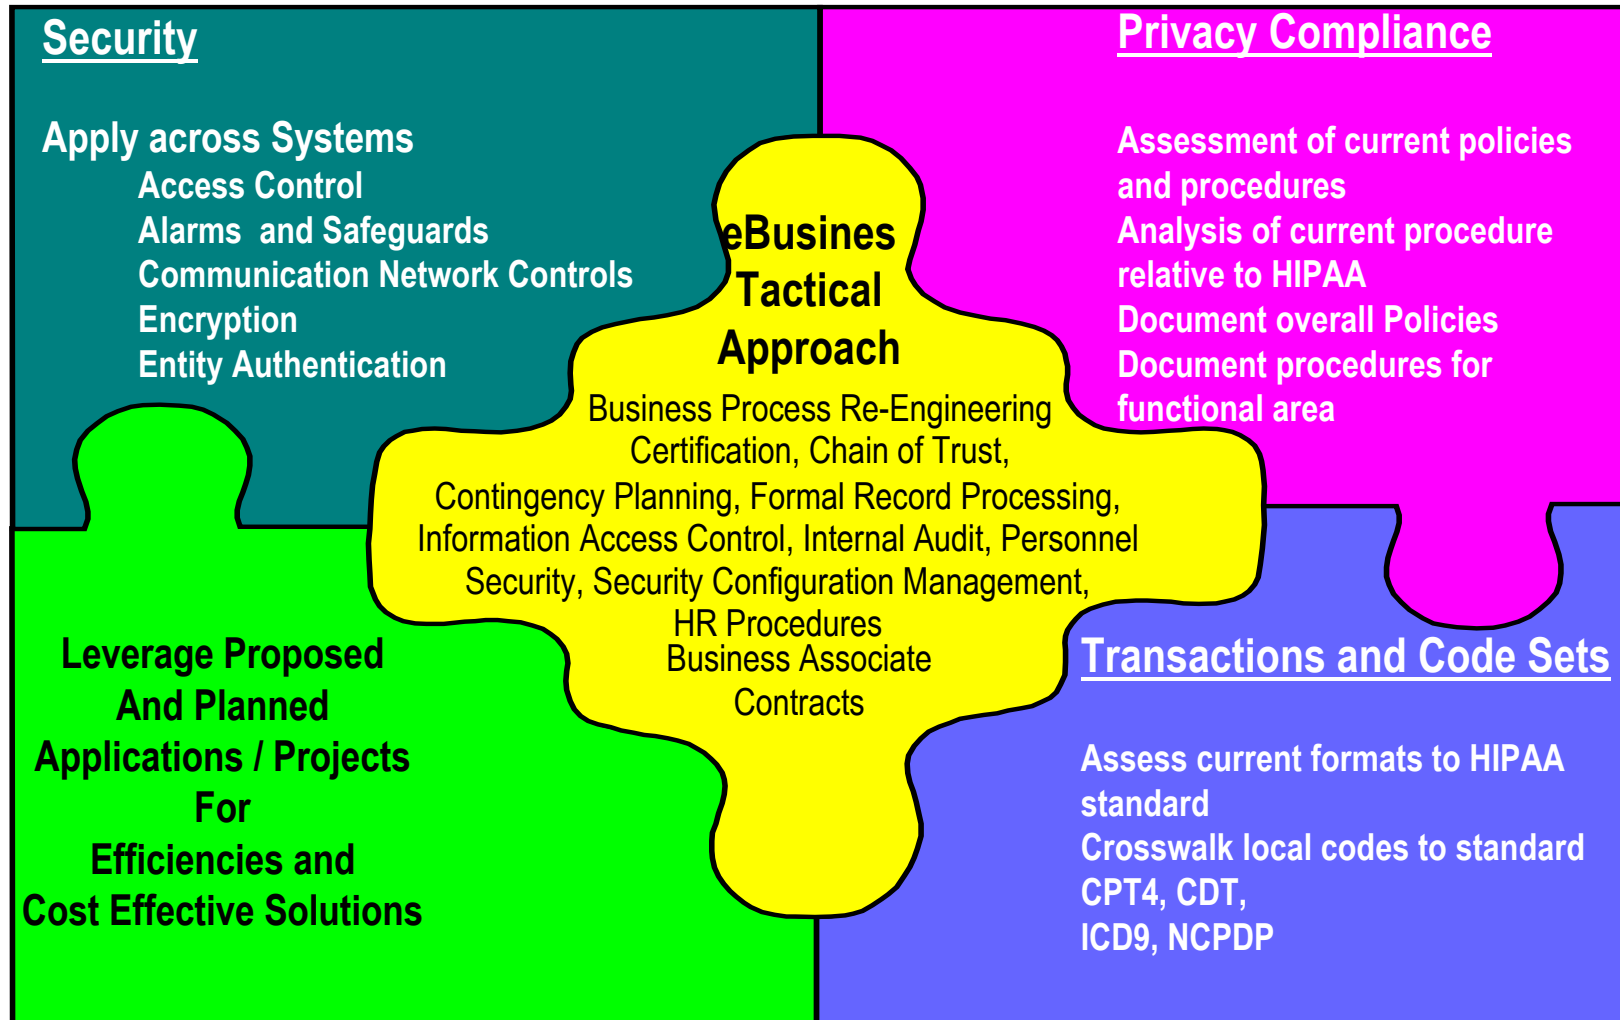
Security

Apply across Systems
Access Control
Alarms and Safeguards
Communication Network Controls
Encryption
Entity Authentication

Privacy Compliance

Assessment of current policies and procedures
Analysis of current procedure relative to HIPAA
Document overall Policies
Document procedures for functional area

eBusines Tactical Approach

Business Process Re-Engineering
Certification, Chain of Trust,
Contingency Planning, Formal Record Processing,
Information Access Control, Internal Audit, Personnel
Security, Security Configuration Management,
HR Procedures
Business Associate Contracts

Leverage Proposed And Planned Applications / Projects For Efficiencies and Cost Effective Solutions

Transactions and Code Sets

Assess current formats to HIPAA standard
Crosswalk local codes to standard
CPT4, CDT,
ICD9, NCPDP